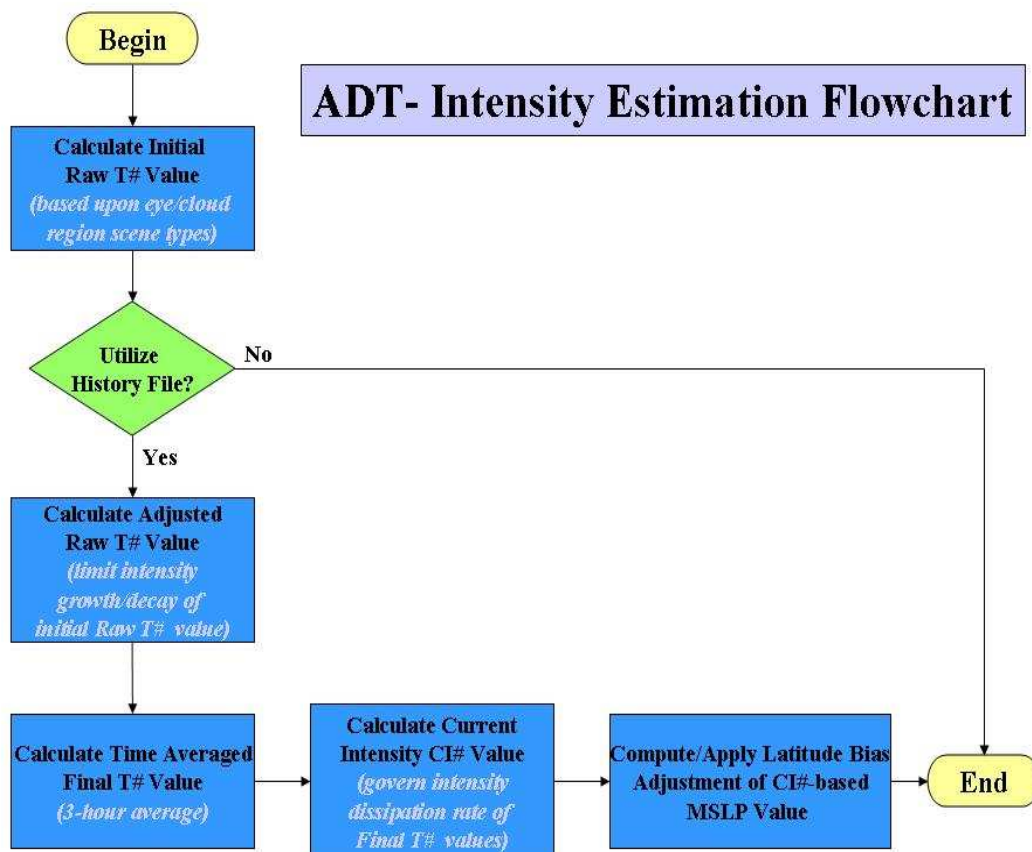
Begin

ADT- Intensity Estimation Flowchart

Calculate Initial Raw T# Value
(based upon eye/cloud region scene types)

Utilize History File?

No

Yes

Calculate Adjusted Raw T# Value
(limit intensity growth/decay of initial Raw T# value)

Calculate Time Averaged Final T# Value
(3-hour average)

Calculate Current Intensity CI# Value
(govern intensity dissipation rate of Final T# values)

Compute/Apply Latitude Bias Adjustment of CI#-based MSLP Value

End